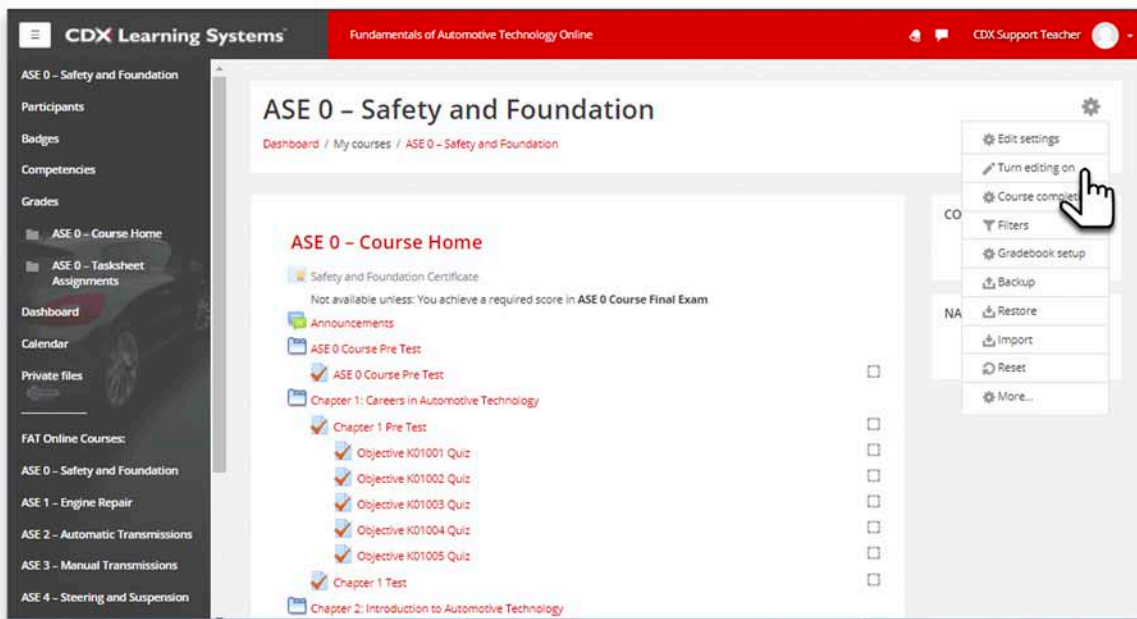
CDX Learning Systems

Fundamentals of Automotive Technology Online

CDX Support Teacher

ASE 0 – Safety and Foundation
Participants
Badges
Competencies
Grades
ASE 0 – Course Home
ASE 0 – Tasksheet Assignments
Dashboard
Calendar
Private files

FAT Online Courses:
ASE 0 – Safety and Foundation
ASE 1 – Engine Repair
ASE 2 – Automatic Transmissions
ASE 3 – Manual Transmissions
ASE 4 – Steering and Suspension

ASE 0 – Safety and Foundation

Dashboard / My courses / ASE 0 – Safety and Foundation

Edit settings
Turn editing on
Course complet
Filters
Gradebook setup
Backup
Restore
Import
Reset
More...

CO

NA

ASE 0 – Course Home

Safety and Foundation Certificate
Not available unless: You achieve a required score in **ASE 0 Course Final Exam**
Announcements
ASE 0 Course Pre Test
ASE 0 Course Pre Test
Chapter 1: Careers in Automotive Technology
Chapter 1 Pre Test
Objective K01001 Quiz
Objective K01002 Quiz
Objective K01003 Quiz
Objective K01004 Quiz
Objective K01005 Quiz
Chapter 1 Test
Chapter 2: Introduction to Automotive Technology